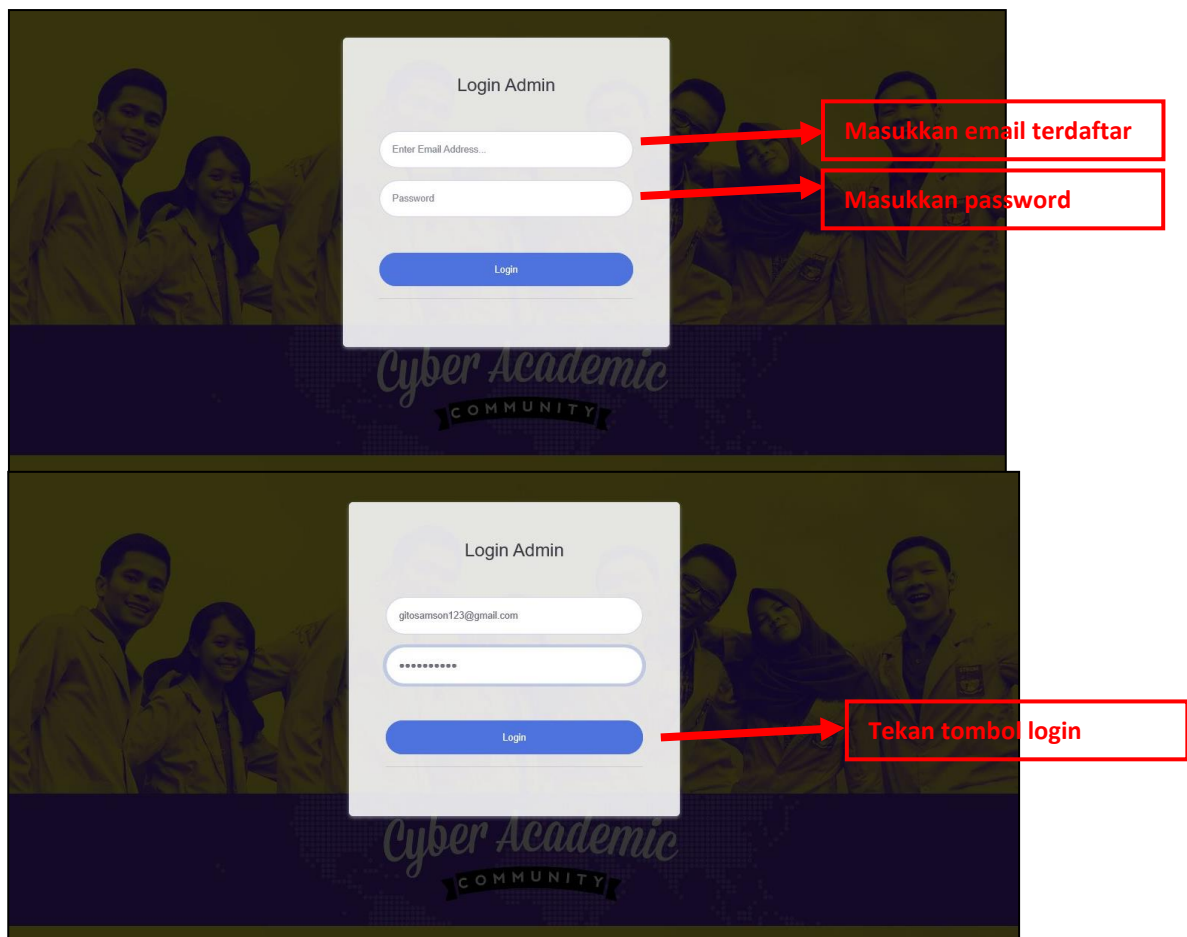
Login Admin

Enter Email Address...

Masukkan email terdaftar

Password

Masukkan password

Login

Cyber Academic

COMMUNITY

Login Admin

gitosamson123@gmail.com

••••••••••

Login

Tekan tombol login

Cyber Academic

COMMUNITY